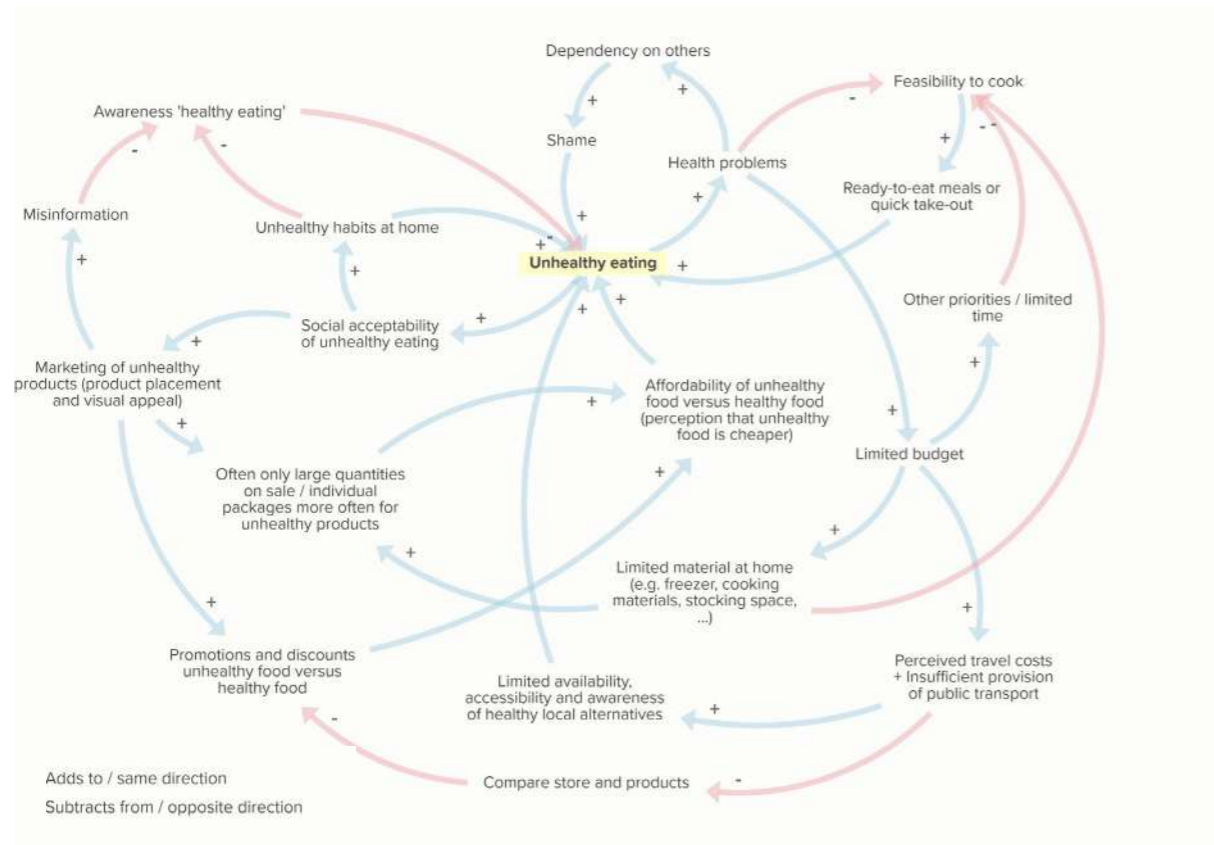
Dependency on others

Feasibility to cook

Awareness 'healthy eating'

Shame

Health problems

Ready-to-eat meals or quick take-out

Misinformation

Unhealthy habits at home

Unhealthy eating

Other priorities / limited time

Social acceptability of unhealthy eating

Marketing of unhealthy products (product placement and visual appeal)

Affordability of unhealthy food versus healthy food (perception that unhealthy food is cheaper)

Often only large quantities on sale / individual packages more often for unhealthy products

Limited budget

Limited material at home (e.g. freezer, cooking materials, stocking space, ...)

Promotions and discounts unhealthy food versus healthy food

Limited availability, accessibility and awareness of healthy local alternatives

Perceived travel costs + Insufficient provision of public transport

Compare store and products

Adds to / same direction

Subtracts from / opposite direction

+ + - + + - - - + + - + + + + + + + + + + + + + + + + - -